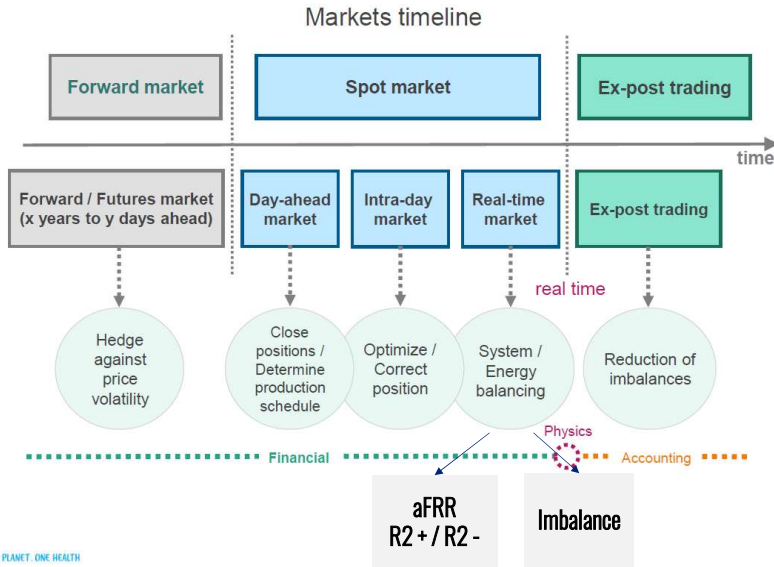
Markets timeline

Forward market

Spot market

Ex-post trading

time

Forward / Futures market (x years to y days ahead)

Day-ahead market

Intra-day market

Real-time market

Ex-post trading

real time

Hedge against price volatility

Close positions / Determine production schedule

Optimize / Correct position

System / Energy balancing

Reduction of imbalances

Physics

Financial

Accounting

aFRR R2 + / R2 -

Imbalance

PLANET. ONE HEALTH